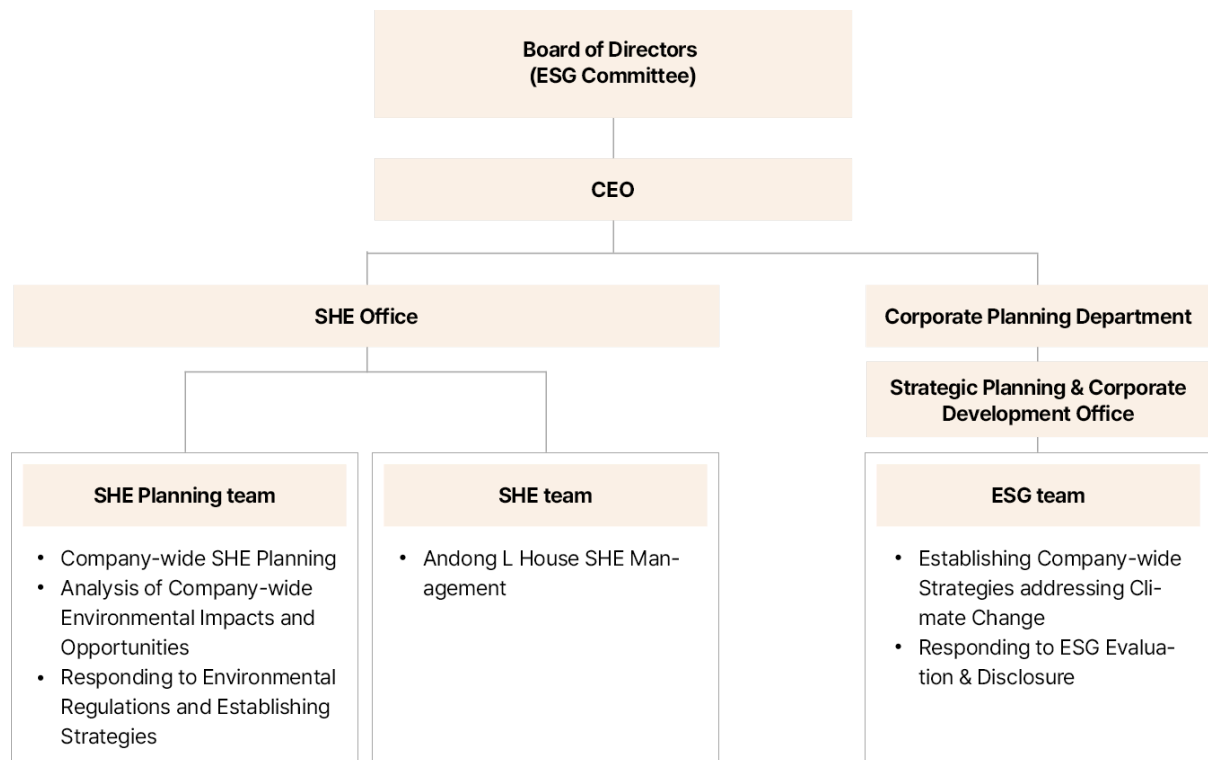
Board of Directors
(ESG Committee)

CEO

SHE Office

Corporate Planning Department

Strategic Planning & Corporate Development Office

SHE Planning team

- Company-wide SHE Planning
- Analysis of Company-wide Environmental Impacts and Opportunities
- Responding to Environmental Regulations and Establishing Strategies

SHE team

- Andong L House SHE Management

ESG team

- Establishing Company-wide Strategies addressing Climate Change
- Responding to ESG Evaluation & Disclosure